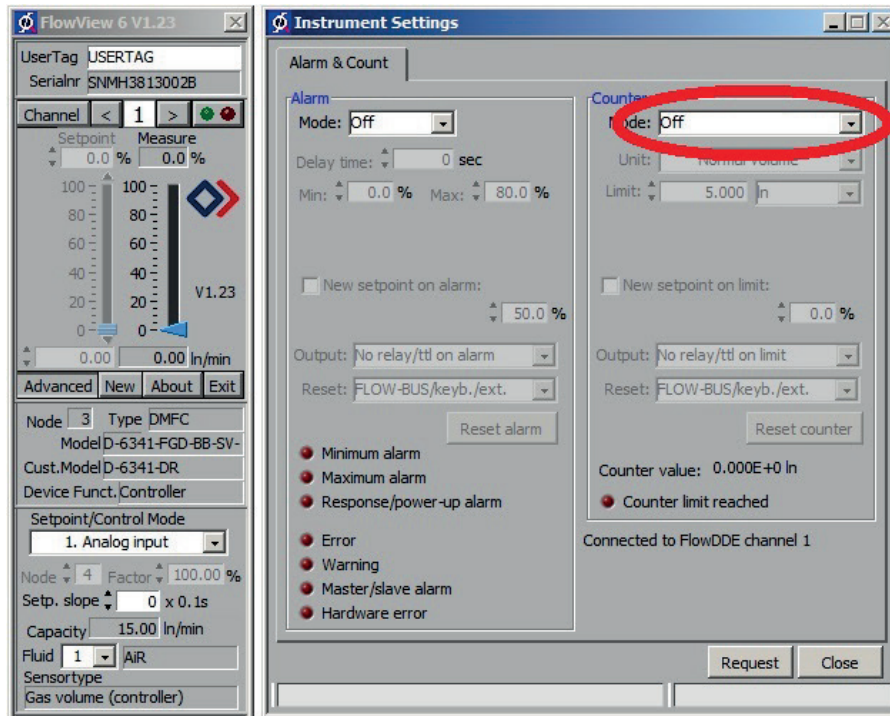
FlowView 6 V1.23

UserTag USERTAG
Serialnr SNMH3813002B
Channel < 1 >
Setpoint Measure
0.0 % 0.0 %
100 80 60 40 20 0
100 80 60 40 20 0
V1.23
0.00 0.00 ln/min
Advanced New About Exit
Node 3 Type DMFC
Model D-6341-FGD-BB-SV-
Cust.Model D-6341-DR
Device Funct. Controller
Setpoint/Control Mode
1. Analog input
Node 4 Factor 100.00 %
Setp. slope 0 x 0.1s
Capacity 15.00 ln/min
Fluid 1 AiR
Sensortype
Gas volume (controller)

Instrument Settings

Alarm & Count

Alarm
Mode: Off
Delay time: 0 sec
Min: 0.0 % Max: 80.0 %
New setpoint on alarm:
50.0 %
Output: No relay/ttl on alarm
Reset: FLOW-BUS/keyb./ext.
Reset alarm
Minimum alarm
Maximum alarm
Response/power-up alarm
Error
Warning
Master/slave alarm
Hardware error

Counter
Mode: Off
Unit: Normal volume
Limit: 5.000 ln
New setpoint on limit:
0.0 %
Output: No relay/ttl on limit
Reset: FLOW-BUS/keyb./ext.
Reset counter
Counter value: 0.000E+0 ln
Counter limit reached

Connected to FlowDDE channel 1

Request Close